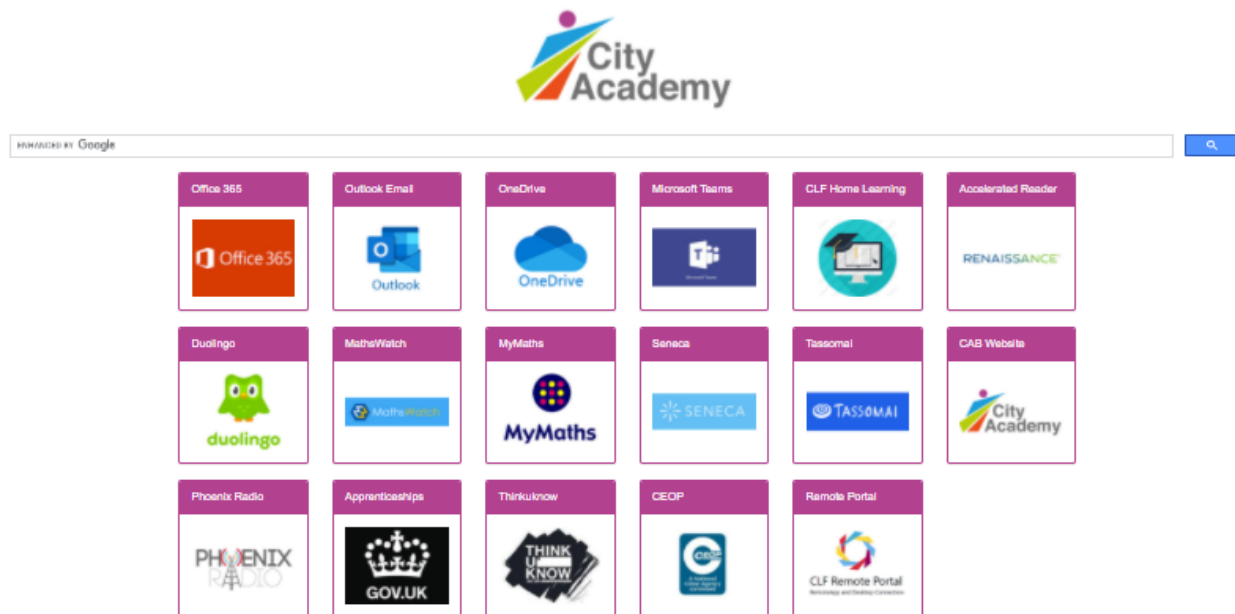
City Academy

ENHANCED BY Google

Office 365
Office 365

Outlook Email
Outlook

OneDrive
OneDrive

Microsoft Teams

CLF Home Learning

Accelerated Reader
RENAISSANCE

Duolingo
duolingo

MathsWatch
MathsWatch

MyMaths
MyMaths

Seneca
SENECA

Tassomai
TASSOMAI

CAB Website
City Academy

Phoenix Radio
PHOENIX RADIO

Apprenticeships
GOV.UK

Thinkuknow
THINK U KNOW

CEOP
CEOP

Remote Portal
CLF Remote Portal